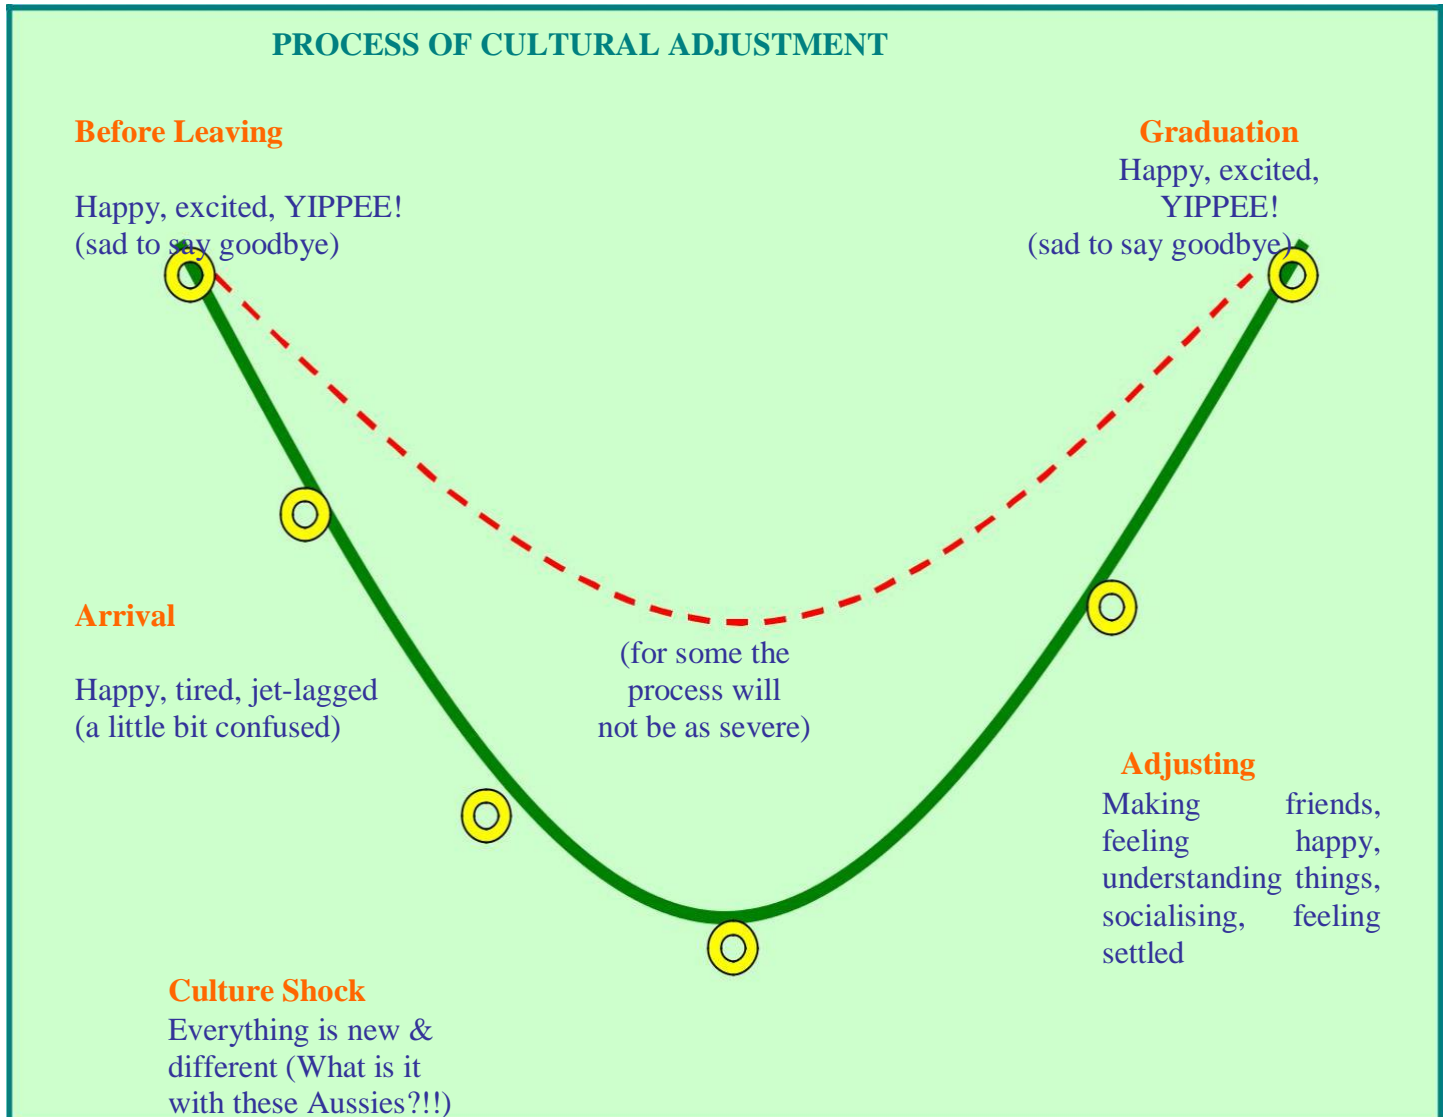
PROCESS OF CULTURAL ADJUSTMENT

Before Leaving

Happy, excited, YIPPEE!
(sad to say goodbye)

Graduation
Happy, excited, YIPPEE!
(sad to say goodbye)

Arrival

Happy, tired, jet-lagged
(a little bit confused)

(for some the process will not be as severe)

Adjusting
Making friends, feeling happy, understanding things, socialising, feeling settled

Culture Shock
Everything is new & different (What is it with these Aussies?!!)